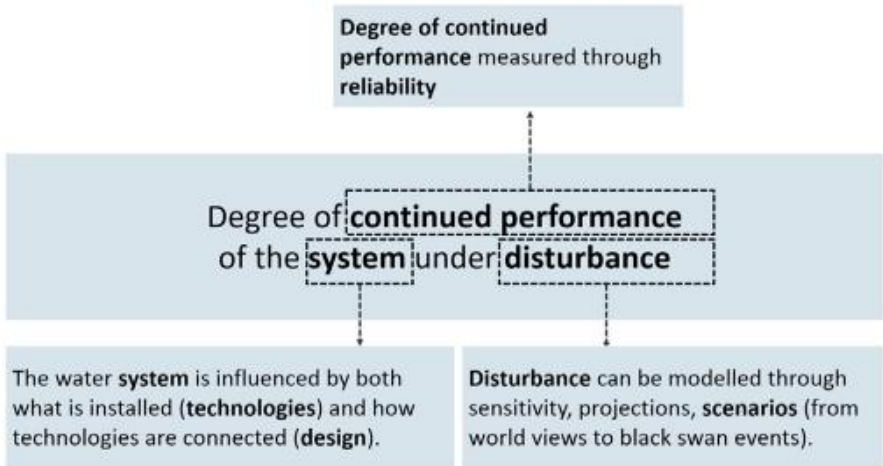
Degree of continued performance measured through reliability

Degree of continued performance of the system under disturbance

The water system is influenced by both what is installed (technologies) and how technologies are connected (design).

Disturbance can be modelled through sensitivity, projections, scenarios (from world views to black swan events).